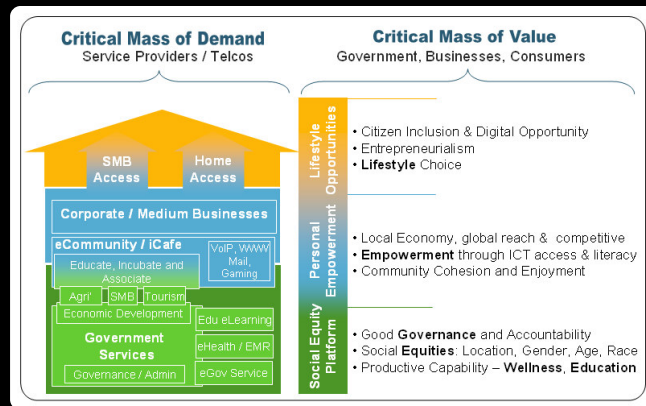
Critical Mass of Demand
Service Providers / Telcos

Critical Mass of Value
Government, Businesses, Consumers

SMB Access

Home Access

Corporate / Medium Businesses

eCommunity / iCafe

Educate, Incubate and Associate

VoIP, WWW Mail, Gaming

Agri' SMB Tourism

Economic Development

Edu eLearning

Government Services

eHealth / EMR

Governance / Admin

eGov Service

Lifestyle Opportunities

• Citizen Inclusion & Digital Opportunity
• Entrepreneurialism
• Lifestyle Choice

Personal Empowerment

• Local Economy, global reach & competitive
• Empowerment through ICT access & literacy
• Community Cohesion and Enjoyment

Social Equity Platform

• Good Governance and Accountability
• Social Equities: Location, Gender, Age, Race
• Productive Capability – Wellness, Education